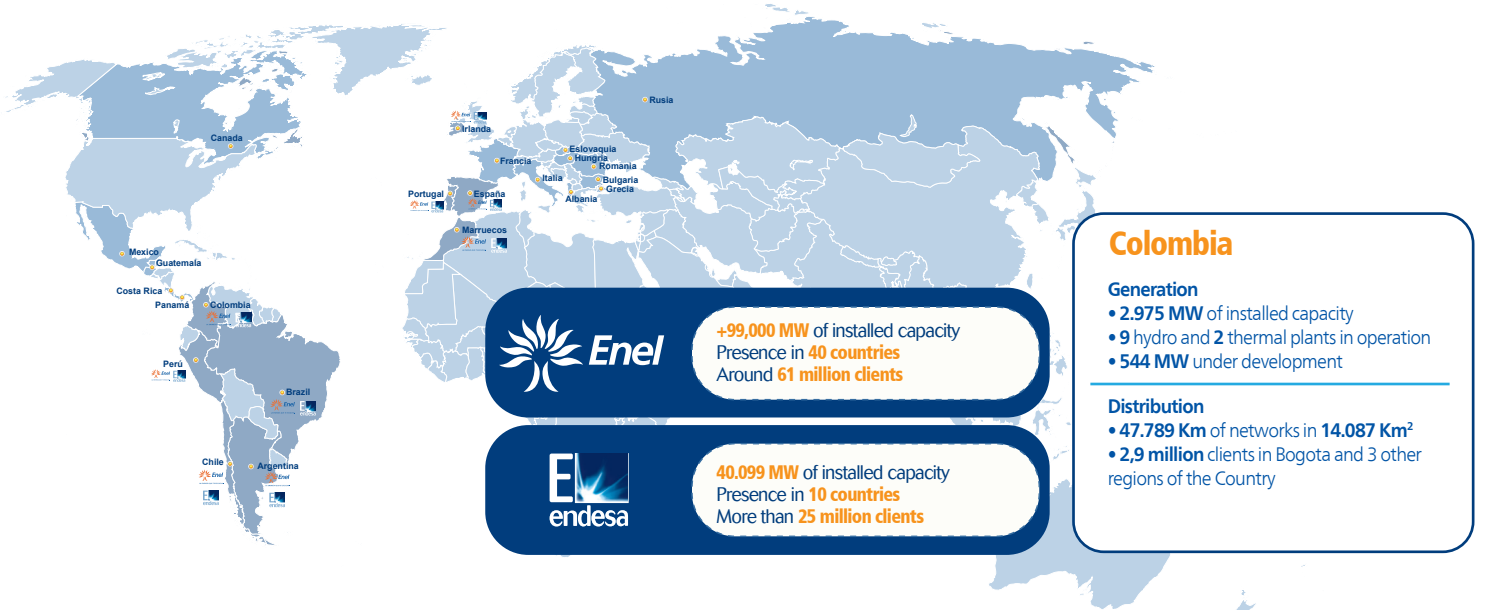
Rusia

Irlanda

Canada

Francia

Eslovaquia
Hungria
Romania

Italia

Bulgaria
Grecia

Albania

Portugal

España

Marruecos

Mexico
Guatemala

Costa Rica

Panamá

Colombia

Perù

Brazil

Chile

Argentina

Enel

+99,000 MW of installed capacity
Presence in 40 countries
Around 61 million clients

endesa

40.099 MW of installed capacity
Presence in 10 countries
More than 25 million clients

Colombia

Generation
• 2.975 MW of installed capacity
• 9 hydro and 2 thermal plants in operation
• 544 MW under development

Distribution
• 47.789 Km of networks in 14.087 Km$^2$
• 2,9 million clients in Bogota and 3 other regions of the Country